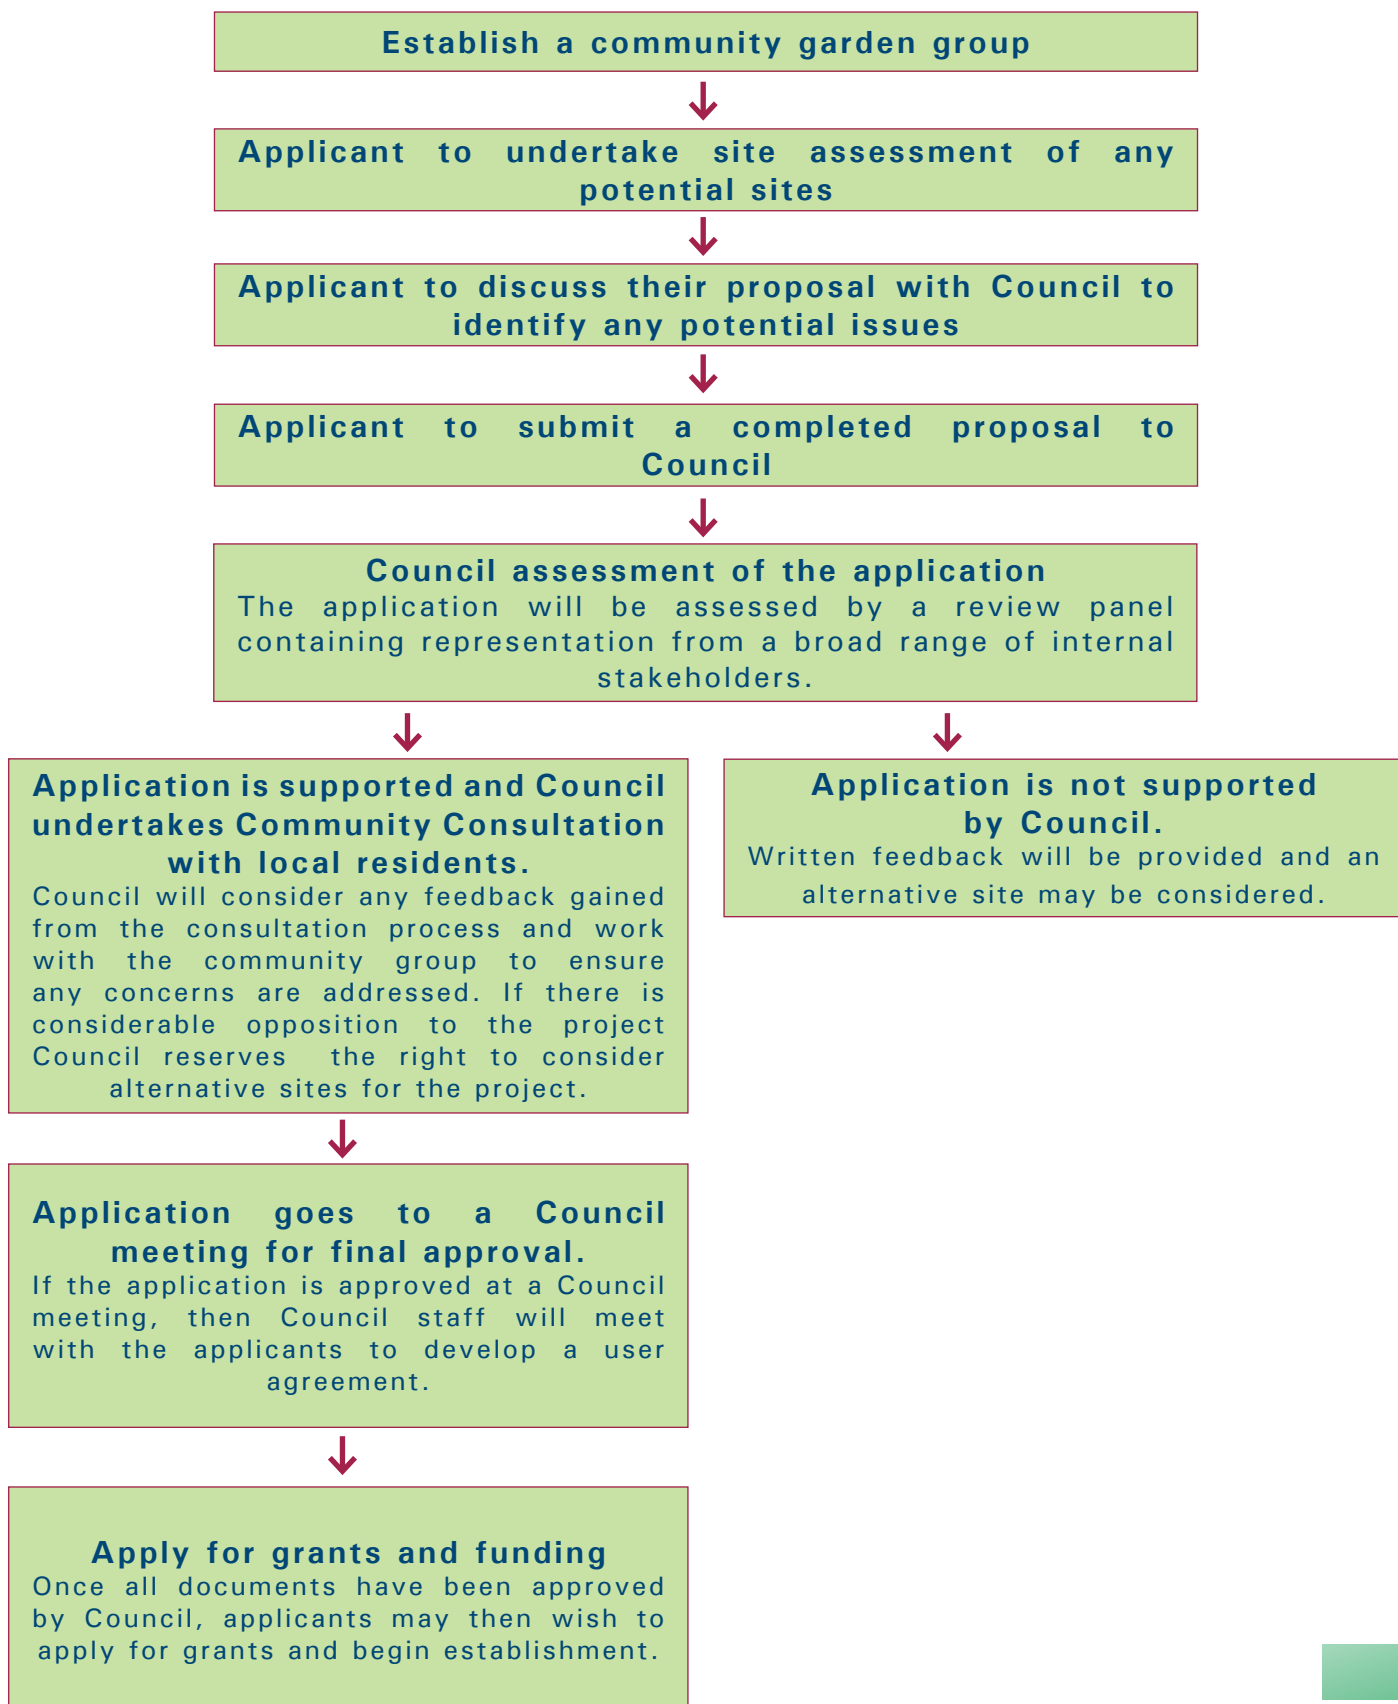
Establish a community garden group

Applicant to undertake site assessment of any potential sites

Applicant to discuss their proposal with Council to identify any potential issues

Applicant to submit a completed proposal to Council

Council assessment of the application
The application will be assessed by a review panel containing representation from a broad range of internal stakeholders.

Application is supported and Council undertakes Community Consultation with local residents.
Council will consider any feedback gained from the consultation process and work with the community group to ensure any concerns are addressed. If there is considerable opposition to the project Council reserves the right to consider alternative sites for the project.

Application is not supported by Council.
Written feedback will be provided and an alternative site may be considered.

Application goes to a Council meeting for final approval.
If the application is approved at a Council meeting, then Council staff will meet with the applicants to develop a user agreement.

Apply for grants and funding
Once all documents have been approved by Council, applicants may then wish to apply for grants and begin establishment.